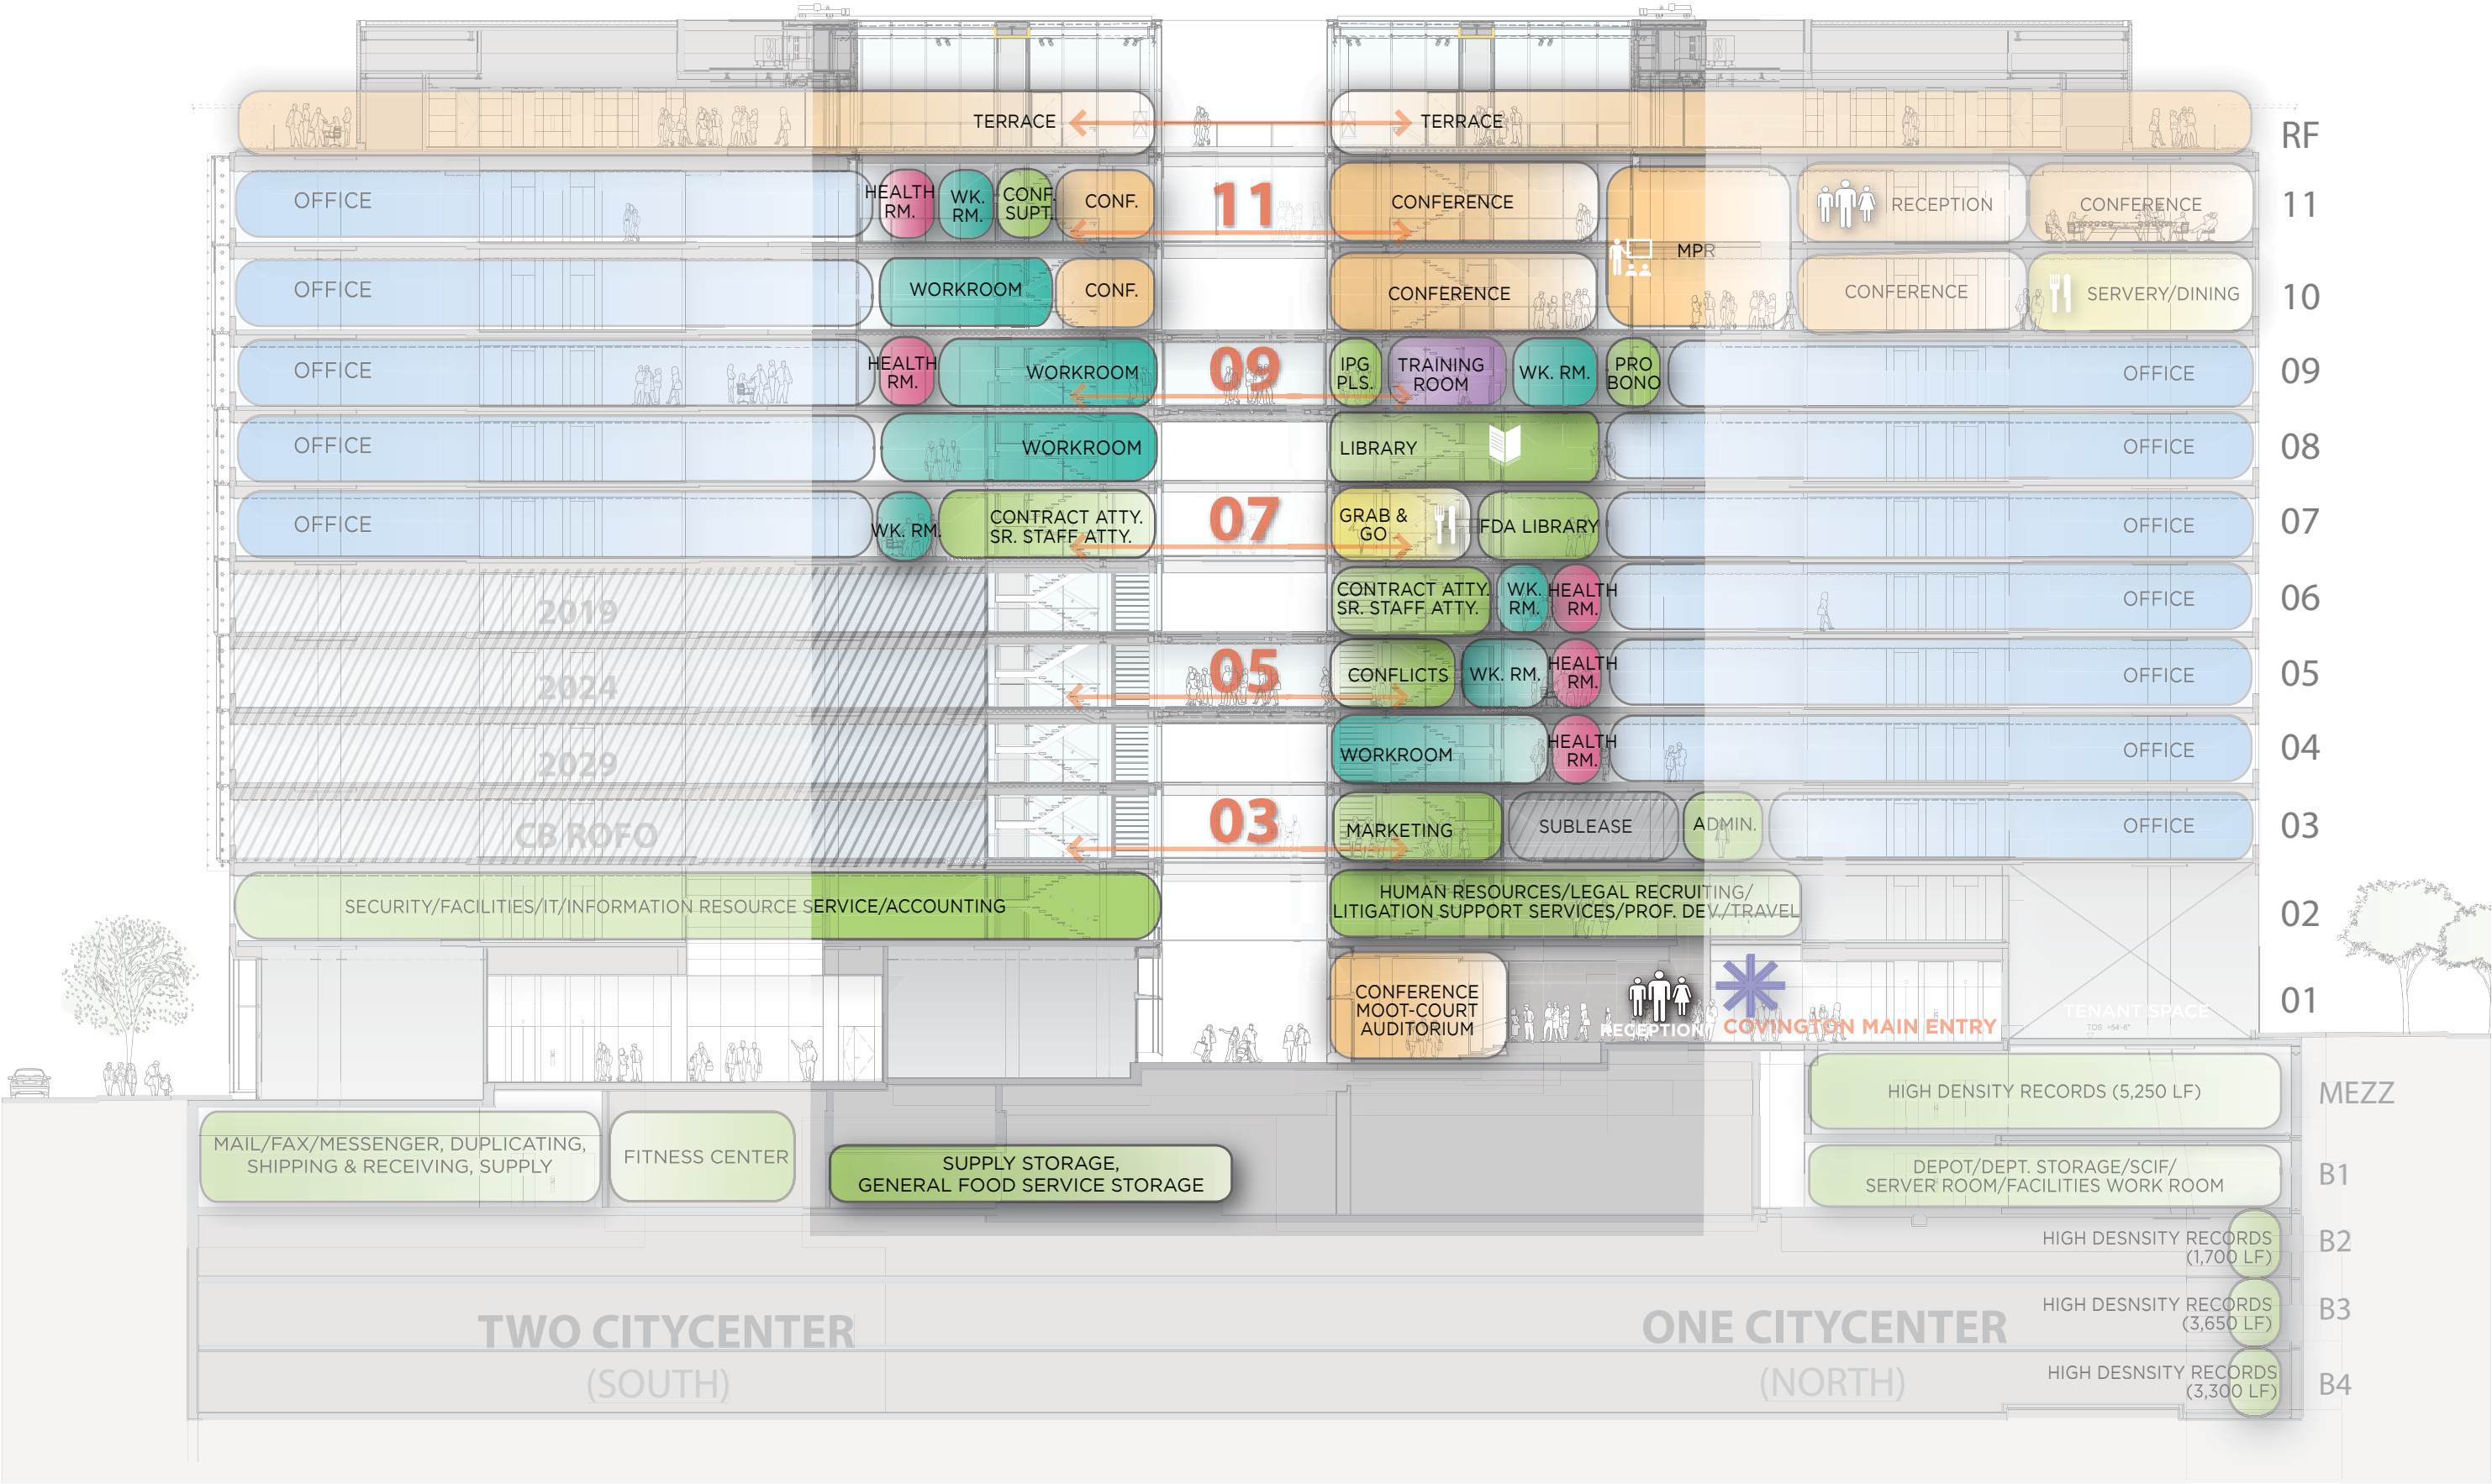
TERRACE
TERRACE
RF

OFFICE
HEALTH RM.
WK. RM.
CONF. SUPT.
CONF.
11
CONFERENCE
MPR
RECEPTION
CONFERENCE
11

OFFICE
WORKROOM
CONF.
CONFERENCE
CONFERENCE
SERVERY/DINING
10

OFFICE
HEALTH RM.
WORKROOM
09
IPG PLS.
TRAINING ROOM
WK. RM.
PRO BONO
OFFICE
09

OFFICE
WORKROOM
LIBRARY
OFFICE
08

OFFICE
WK. RM.
CONTRACT ATTY. SR. STAFF ATTY.
07
GRAB & GO
FDA LIBRARY
OFFICE
07

2019
CONTRACT ATTY. SR. STAFF ATTY.
WK. RM.
HEALTH RM.
OFFICE
06

2024
05
CONFLICTS
WK. RM.
HEALTH RM.
OFFICE
05

2029
WORKROOM
HEALTH RM.
OFFICE
04

CB ROFO
03
MARKETING
SUBLEASE
ADMIN.
OFFICE
03

SECURITY/FACILITIES/IT/INFORMATION RESOURCE SERVICE/ACCOUNTING
HUMAN RESOURCES/LEGAL RECRUITING/ LITIGATION SUPPORT SERVICES/PROF. DEV./TRAVEL
02

CONFERENCE MOOT-COURT AUDITORIUM
RECEPTION
COVINGTON MAIN ENTRY
TENANT SPACE
01

HIGH DENSITY RECORDS (5,250 LF)
MEZZ

MAIL/FAX/MESSENGER, DUPLICATING, SHIPPING & RECEIVING, SUPPLY
FITNESS CENTER
SUPPLY STORAGE, GENERAL FOOD SERVICE STORAGE
DEPOT/DEPT. STORAGE/SCIF/ SERVER ROOM/FACILITIES WORK ROOM
B1

HIGH DESNSITY RECORDS (1,700 LF)
B2

TWO CITYCENTER (SOUTH)
ONE CITYCENTER (NORTH)
HIGH DESNSITY RECORDS (3,650 LF)
B3

HIGH DESNSITY RECORDS (3,300 LF)
B4